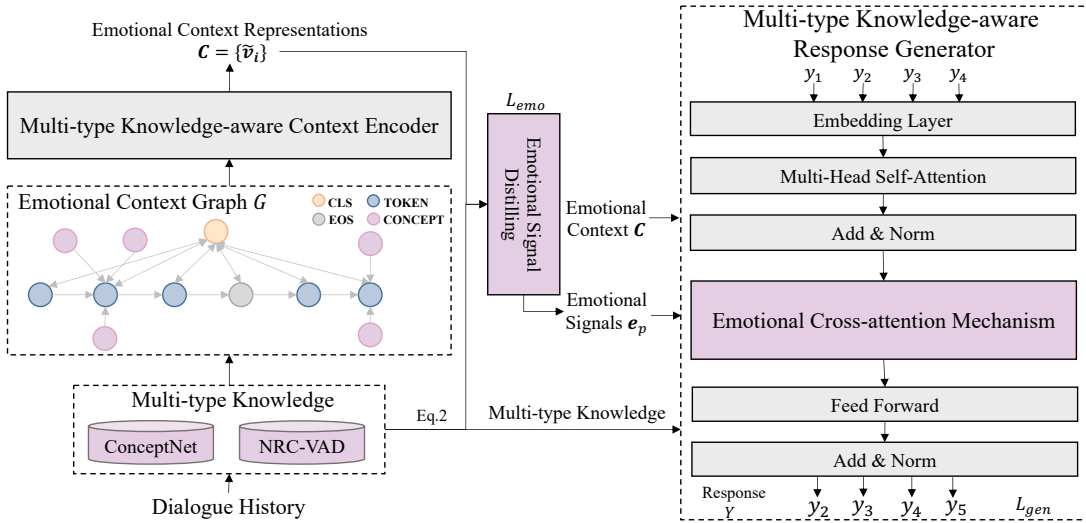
Emotional Context Representations
$\boldsymbol{C} = \{\tilde{\boldsymbol{v}}_i\}$

Multi-type Knowledge-aware Context Encoder

Emotional Context Graph $G$

CLS
TOKEN
EOS
CONCEPT

Multi-type Knowledge

ConceptNet

NRC-VAD

Dialogue History

Eq.2

$L_{emo}$

Emotional Signal Distilling

Emotional Context $\boldsymbol{C}$

Emotional Signals $\boldsymbol{e}_p$

Multi-type Knowledge

Multi-type Knowledge-aware Response Generator

$y_1$ $y_2$ $y_3$ $y_4$

Embedding Layer

Multi-Head Self-Attention

Add & Norm

Emotional Cross-attention Mechanism

Feed Forward

Add & Norm

Response $Y$

$y_2$ $y_3$ $y_4$ $y_5$

$L_{gen}$